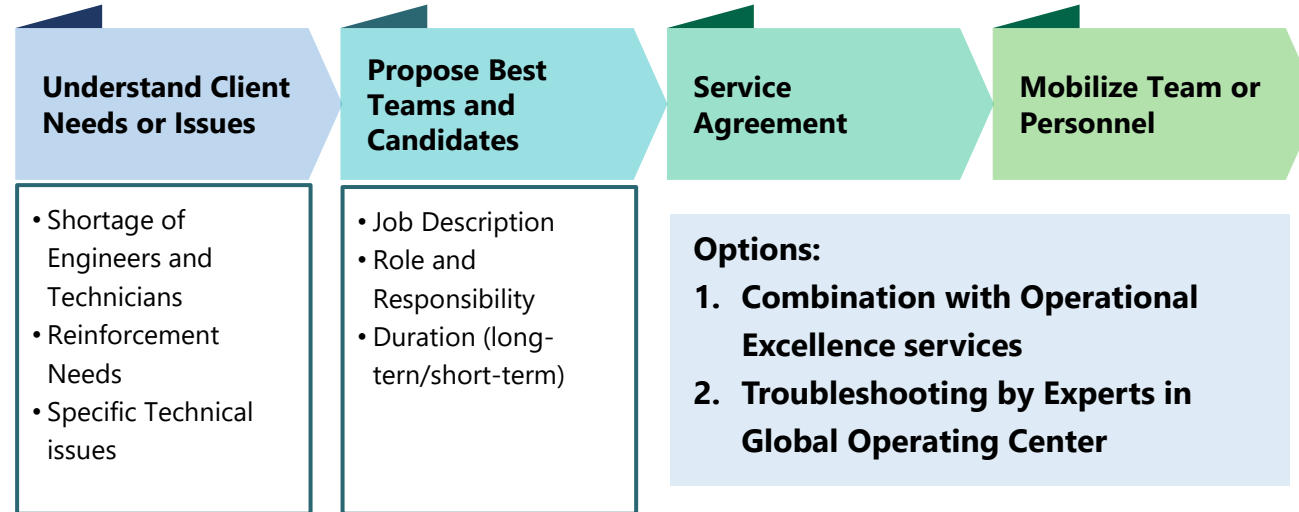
Understand Client Needs or Issues

Propose Best Teams and Candidates

Service Agreement

Mobilize Team or Personnel

• Shortage of Engineers and Technicians
• Reinforcement Needs
• Specific Technical issues

• Job Description
• Role and Responsibility
• Duration (long-tern/short-term)

Options:
1. Combination with Operational Excellence services
2. Troubleshooting by Experts in Global Operating Center